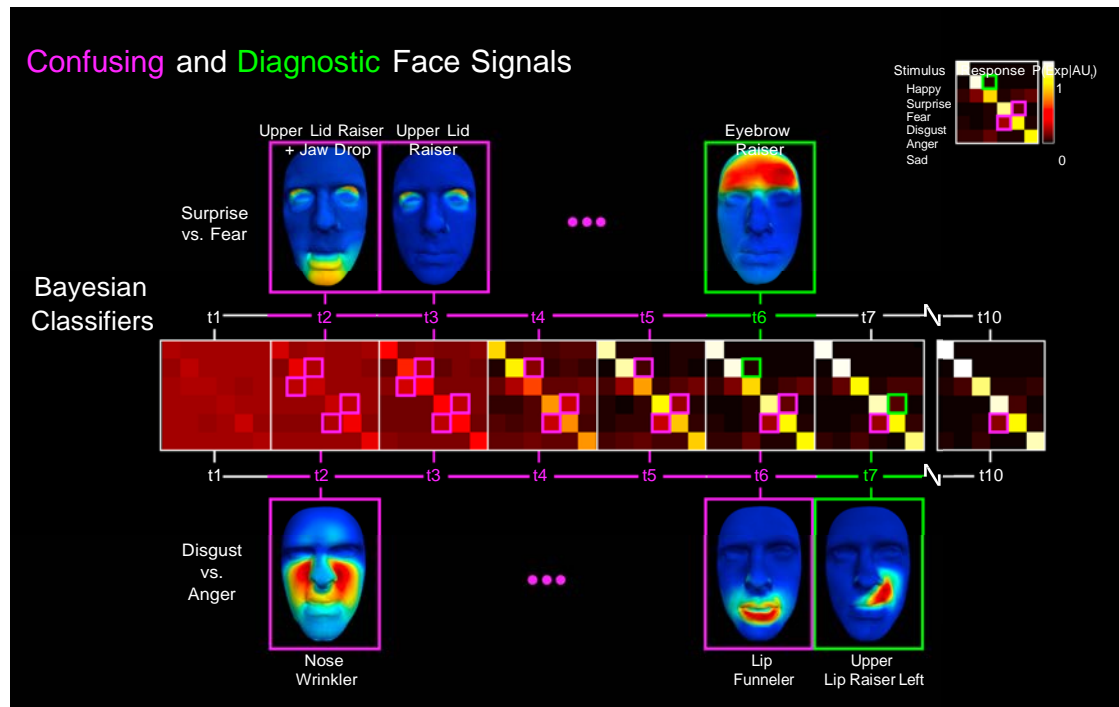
Confusing and Diagnostic Face Signals

Stimulus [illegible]esponse P([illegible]xp|AU$_i$)
Happy
Surprise
Fear
Disgust
Anger
Sad
1
0

Upper Lid Raiser + Jaw Drop
Upper Lid Raiser
Eyebrow Raiser

Surprise vs. Fear

Bayesian Classifiers

t1 t2 t3 t4 t5 t6 t7 t10

t1 t2 t3 t4 t5 t6 t7 t10

Disgust vs. Anger

Nose Wrinkler
Lip Funneler
Upper Lip Raiser Left